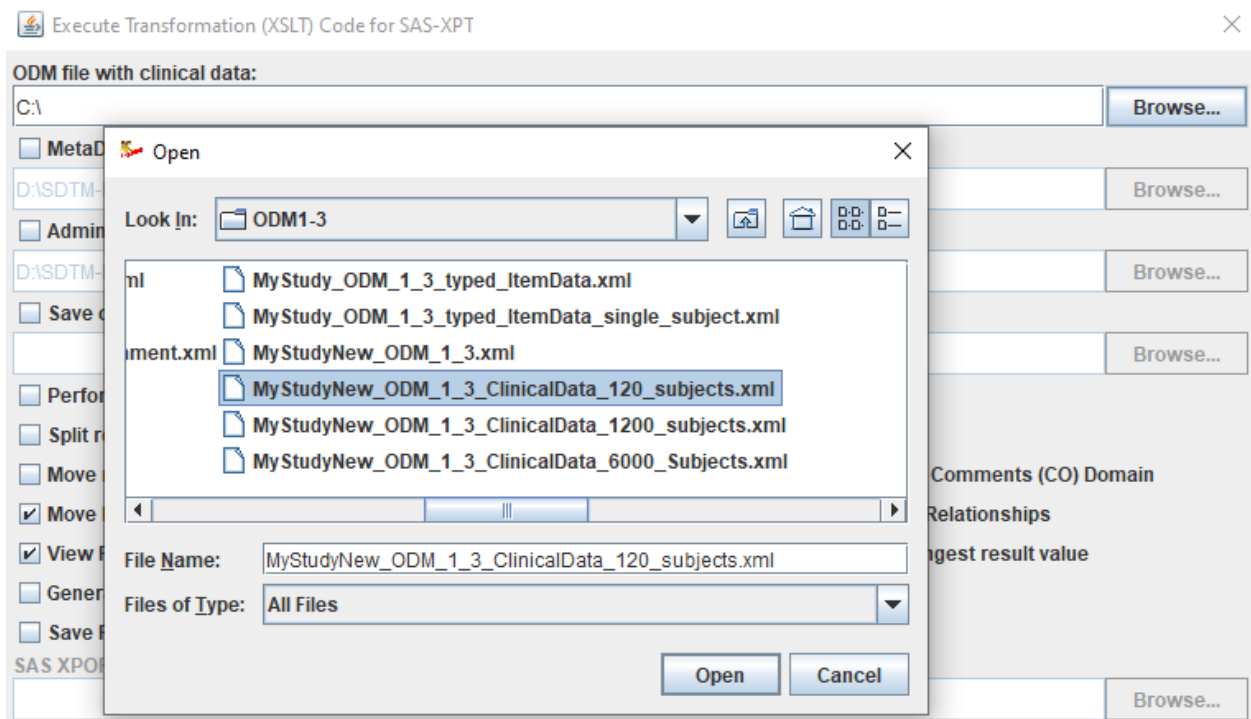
Execute Transformation (XSLT) Code for SAS-XPT

ODM file with clinical data:

C:\

Browse...

MetaD

D:\SDTM-

Browse...

Admin

D:\SDTM-

Browse...

Save c

Browse...

Perfor

Split r

Move

Comments (CO) Domain

Move

Relationships

View F

ngest result value

Gener

Save F

SAS XPOR

Browse...

Open

Look In: ODM1-3

ml

MyStudy_ODM_1_3_typed_ItemData.xml

MyStudy_ODM_1_3_typed_ItemData_single_subject.xml

ment.xml

MyStudyNew_ODM_1_3.xml

MyStudyNew_ODM_1_3_ClinicalData_120_subjects.xml

MyStudyNew_ODM_1_3_ClinicalData_1200_subjects.xml

MyStudyNew_ODM_1_3_ClinicalData_6000_Subjects.xml

File Name: MyStudyNew_ODM_1_3_ClinicalData_120_subjects.xml

Files of Type: All Files

Open

Cancel